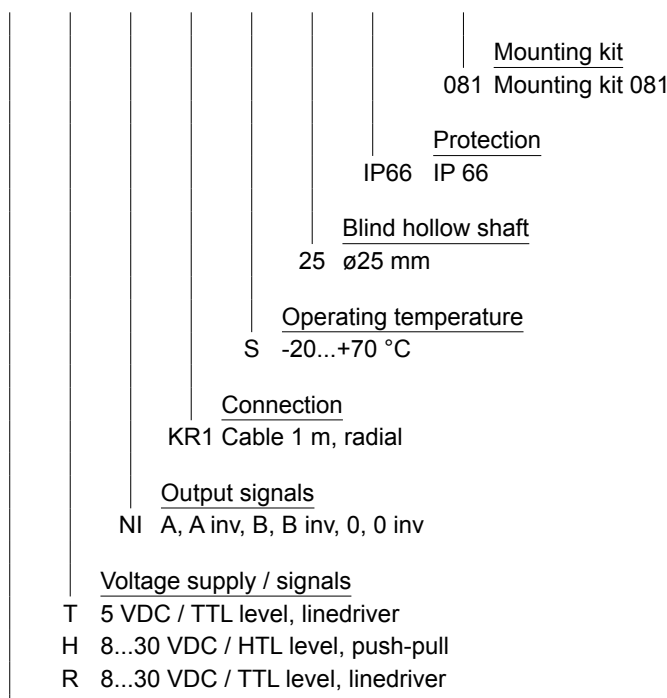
Mounting kit
081 Mounting kit 081

Protection
IP66 IP 66

Blind hollow shaft
25 ø25 mm

Operating temperature
S -20...+70 °C

Connection
KR1 Cable 1 m, radial

Output signals
NI A, A inv, B, B inv, 0, 0 inv

Voltage supply / signals
T 5 VDC / TTL level, linedriver
H 8...30 VDC / HTL level, push-pull
R 8...30 VDC / TTL level, linedriver